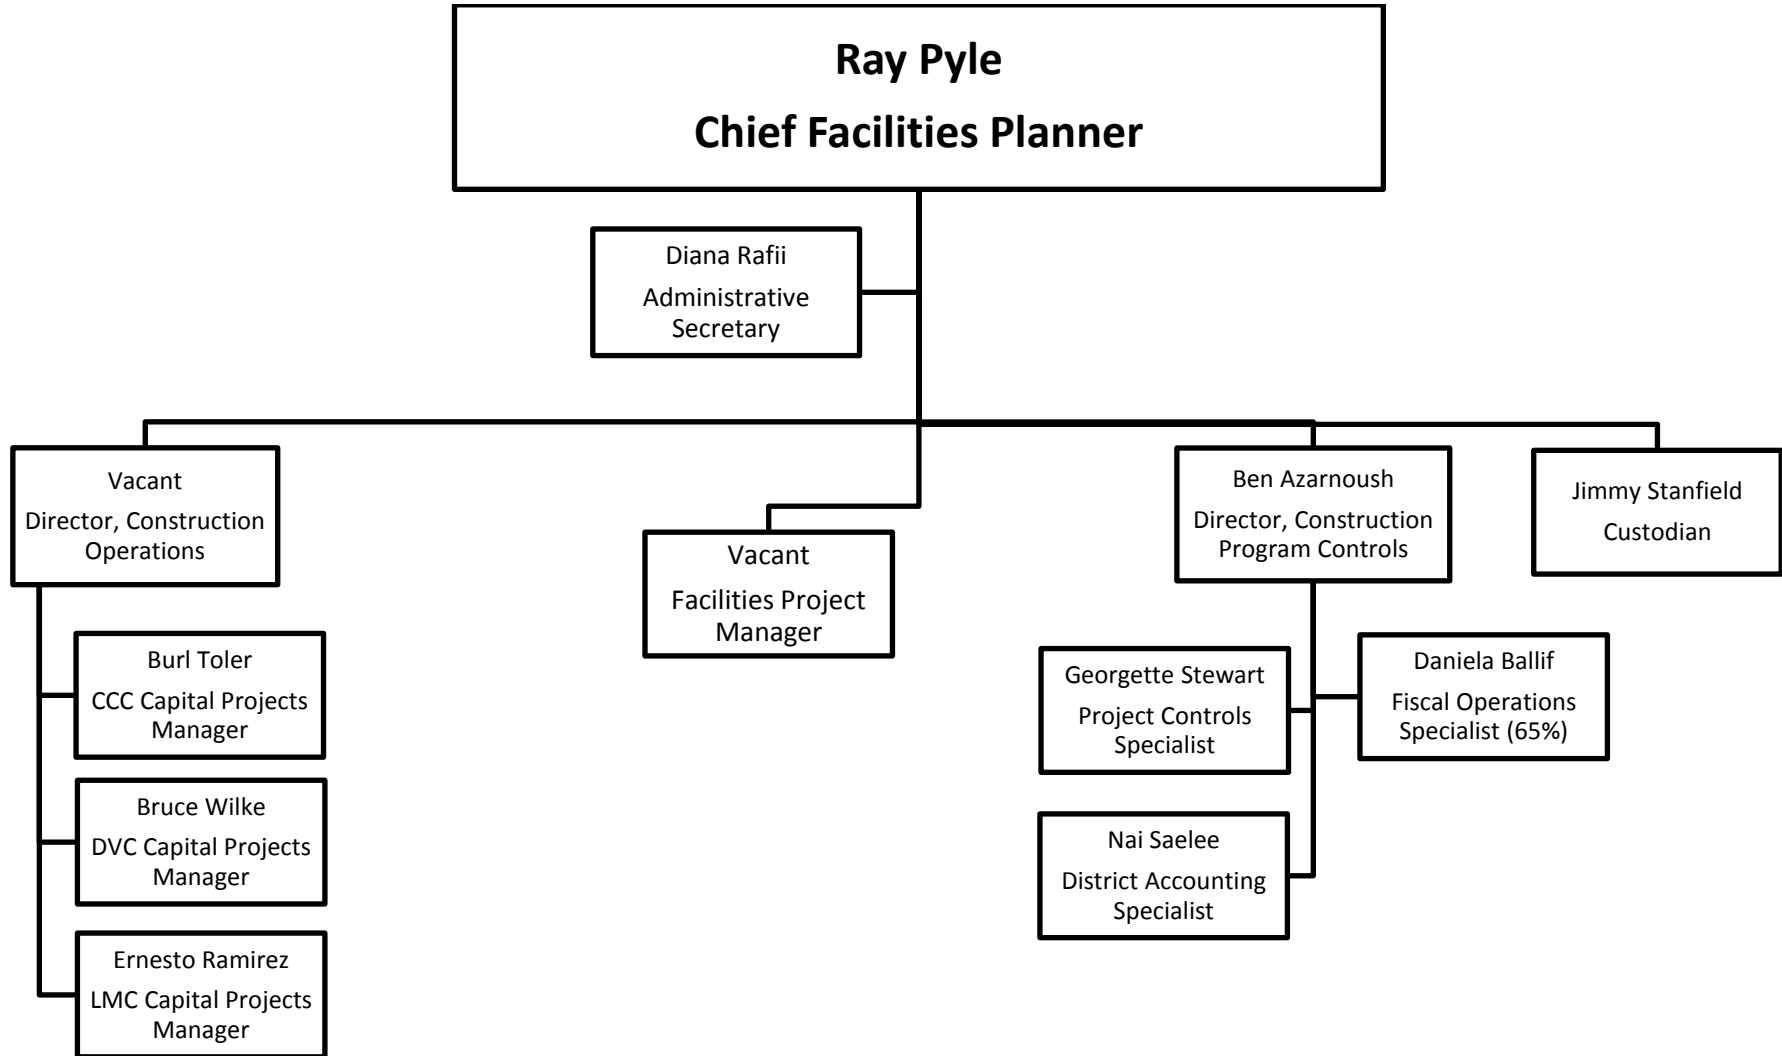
Ray Pyle
Chief Facilities Planner

Diana Rafii
Administrative Secretary

Vacant
Director, Construction Operations

Vacant
Facilities Project Manager

Ben Azarnoush
Director, Construction Program Controls

Jimmy Stanfield
Custodian

Burl Toler
CCC Capital Projects Manager

Bruce Wilke
DVC Capital Projects Manager

Ernesto Ramirez
LMC Capital Projects Manager

Georgette Stewart
Project Controls Specialist

Daniela Ballif
Fiscal Operations Specialist (65%)

Nai Saelee
District Accounting Specialist